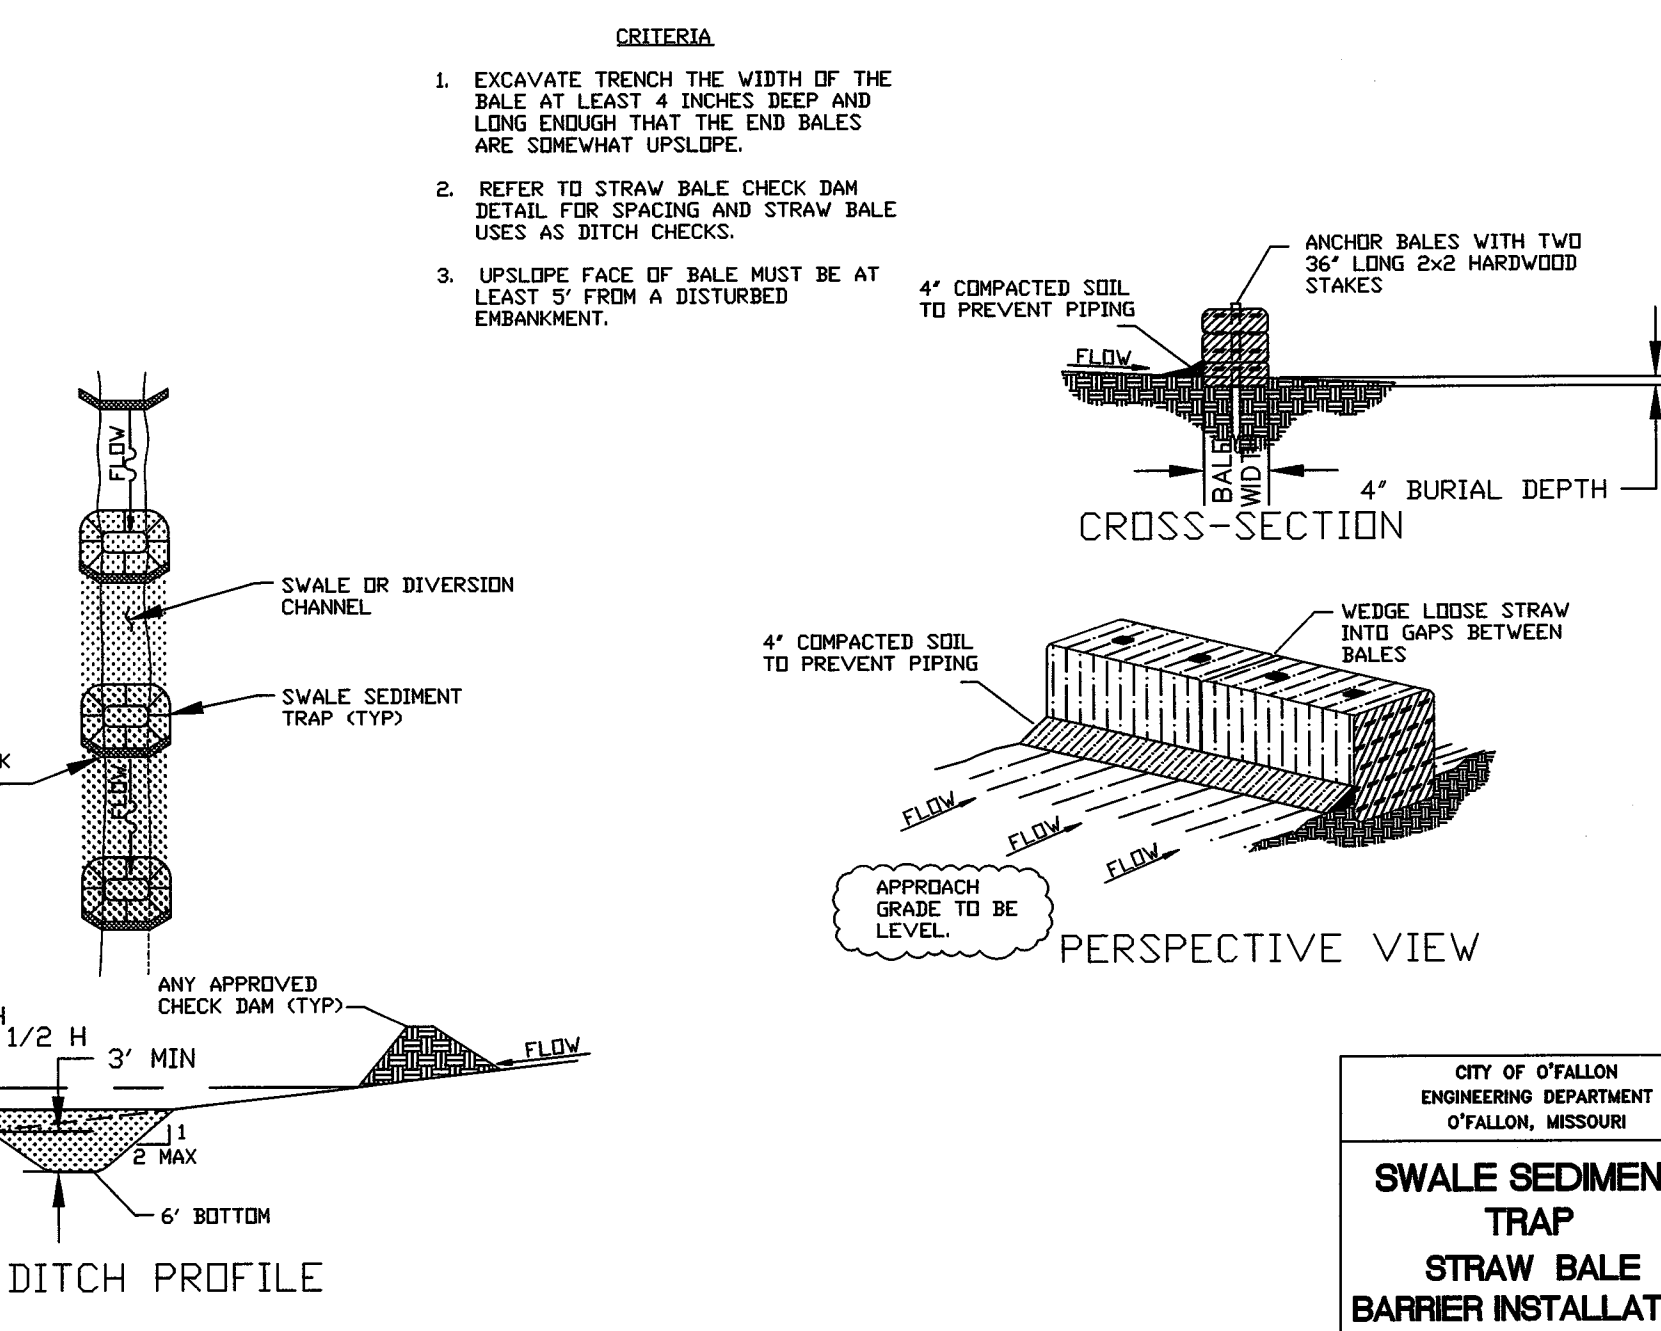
CRITERIA

1. EXCAVATE TRENCH THE WIDTH OF THE BALE AT LEAST 4 INCHES DEEP AND LONG ENOUGH THAT THE END BALES ARE SOMEWHAT UPSLOPE.

2. REFER TO STRAW BALE CHECK DAM DETAIL FOR SPACING AND STRAW BALE USES AS DITCH CHECKS.

3. UPSLOPE FACE OF BALE MUST BE AT LEAST 5' FROM A DISTURBED EMBANKMENT.

ANCHOR BALES WITH TWO 36" LONG 2x2 HARDWOOD STAKES

4" COMPACTED SOIL TO PREVENT PIPING

FLOW

BALE WIDTH

4" BURIAL DEPTH

CROSS-SECTION

FLOW

SWALE OR DIVERSION CHANNEL

SWALE SEDIMENT TRAP (TYP)

K

FLOW

WEDGE LOOSE STRAW INTO GAPS BETWEEN BALES

4" COMPACTED SOIL TO PREVENT PIPING

FLOW

FLOW

FLOW

APPROACH GRADE TO BE LEVEL.

PERSPECTIVE VIEW

ANY APPROVED CHECK DAM (TYP)

H

1/2 H

3' MIN

FLOW

1

2 MAX

6' BOTTOM

DITCH PROFILE

CITY OF O'FALLON
ENGINEERING DEPARTMENT
O'FALLON, MISSOURI

SWALE SEDIMEN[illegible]
TRAP
STRAW BALE
BARRIER INSTALLAT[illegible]